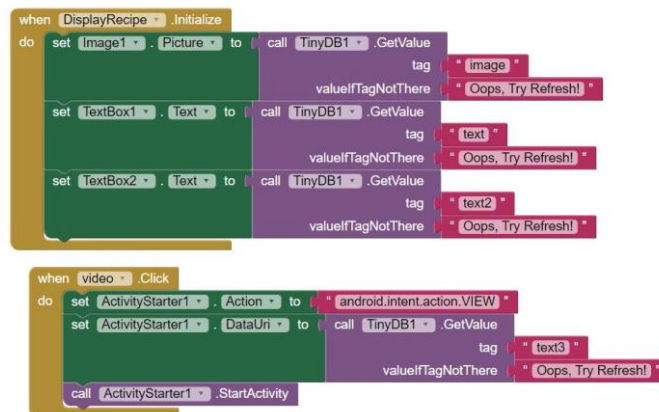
when DisplayRecipe .Initialize
do set Image1 . Picture to call TinyDB1 .GetValue
tag " image "
valueIfTagNotThere " Oops, Try Refresh! "
set TextBox1 . Text to call TinyDB1 .GetValue
tag " text "
valueIfTagNotThere " Oops, Try Refresh! "
set TextBox2 . Text to call TinyDB1 .GetValue
tag " text2 "
valueIfTagNotThere " Oops, Try Refresh! "

when video .Click
do set ActivityStarter1 . Action to " android.intent.action.VIEW "
set ActivityStarter1 . DataUri to call TinyDB1 .GetValue
tag " text3 "
valueIfTagNotThere " Oops, Try Refresh! "
call ActivityStarter1 .StartActivity